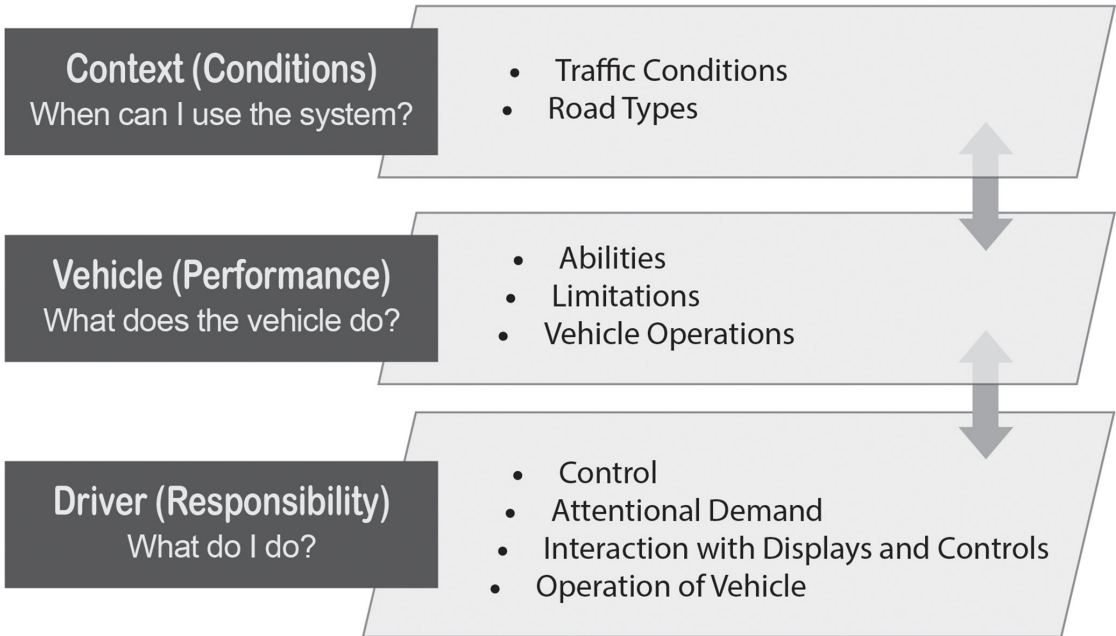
Context (Conditions)
When can I use the system?

- Traffic Conditions
- Road Types

Vehicle (Performance)
What does the vehicle do?

- Abilities
- Limitations
- Vehicle Operations

Driver (Responsibility)
What do I do?

- Control
- Attentional Demand
- Interaction with Displays and Controls
- Operation of Vehicle